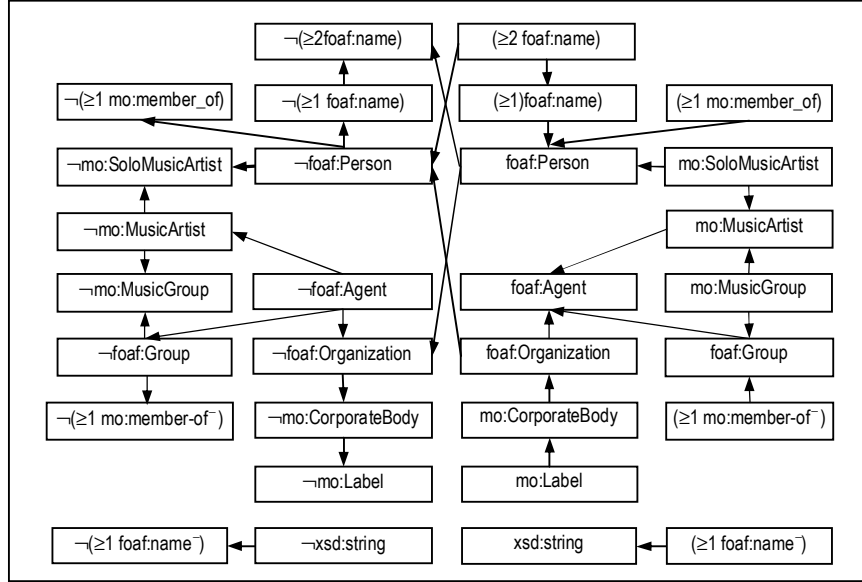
¬(≥2foaf:name)

(≥2 foaf:name)

¬(≥1 mo:member_of)

¬(≥1 foaf:name)

(≥1)foaf:name)

(≥1 mo:member_of)

¬mo:SoloMusicArtist

¬foaf:Person

foaf:Person

mo:SoloMusicArtist

¬mo:MusicArtist

mo:MusicArtist

¬mo:MusicGroup

¬foaf:Agent

foaf:Agent

mo:MusicGroup

¬foaf:Group

¬foaf:Organization

foaf:Organization

foaf:Group

¬(≥1 mo:member-of$^-$)

¬mo:CorporateBody

mo:CorporateBody

(≥1 mo:member-of$^-$)

¬mo:Label

mo:Label

¬(≥1 foaf:name$^-$)

¬xsd:string

xsd:string

(≥1 foaf:name$^-$)